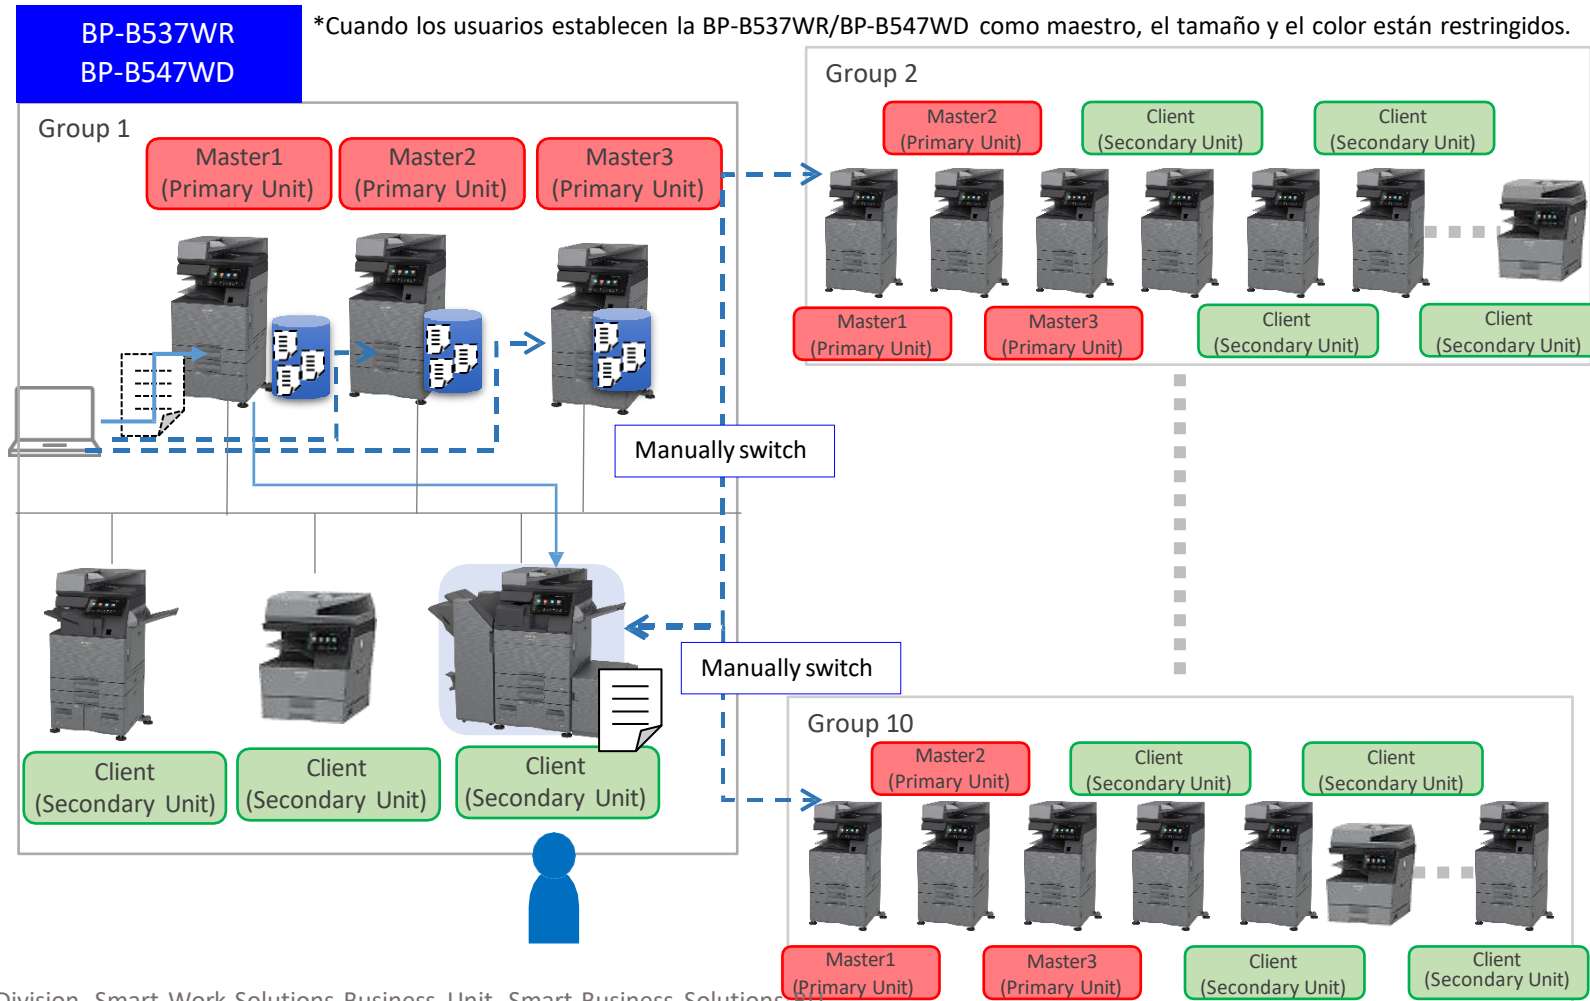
BP-B537WR
BP-B547WD

*Cuando los usuarios establecen la BP-B537WR/BP-B547WD como maestro, el tamaño y el color están restringidos.

Group 1

Master1 (Primary Unit)

Master2 (Primary Unit)

Master3 (Primary Unit)

Manually switch

Manually switch

Client (Secondary Unit)

Client (Secondary Unit)

Client (Secondary Unit)

Group 2

Master2 (Primary Unit)

Client (Secondary Unit)

Client (Secondary Unit)

Master1 (Primary Unit)

Master3 (Primary Unit)

Client (Secondary Unit)

Client (Secondary Unit)

Group 10

Master2 (Primary Unit)

Client (Secondary Unit)

Client (Secondary Unit)

Master1 (Primary Unit)

Master3 (Primary Unit)

Client (Secondary Unit)

Client (Secondary Unit)

Division, Smart Work Solutions Business Unit, Smart Business Solutions B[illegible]